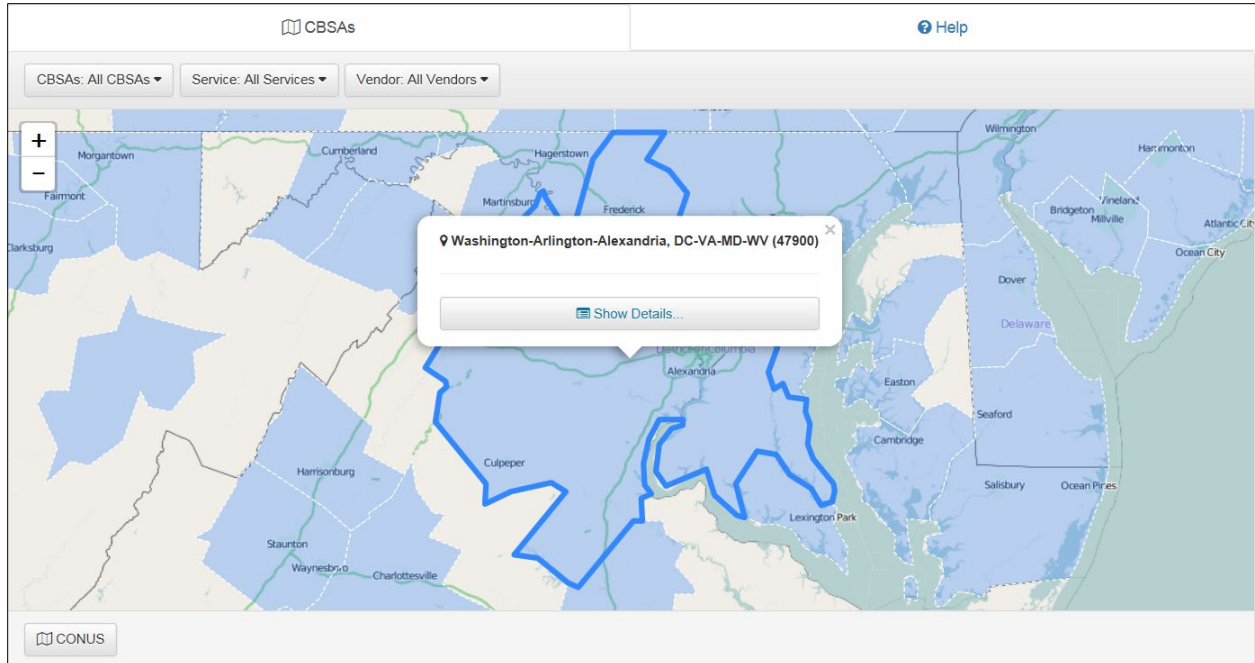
CBSAs

Help

CBSAs: All CBSAs ▾ Service: All Services ▾ Vendor: All Vendors ▾

+
−

Morgantown
Fairmont
Clarksburg
Cumberland
Hagerstown
Martinsburg
Frederick
Wilmington
Hammonton
Vineland
Bridgeton
Millville
Atlantic City
Ocean City
Dover
Delaware

Washington-Arlington-Alexandria, DC-VA-MD-WV (47900)

Show Details...

District of Columbia
Alexandria
Easton
Seaford
Cambridge
Culpeper
Harrisonburg
Salisbury
Ocean Pines
Lexington Park
Staunton
Waynesboro
Charlottesville

CONUS